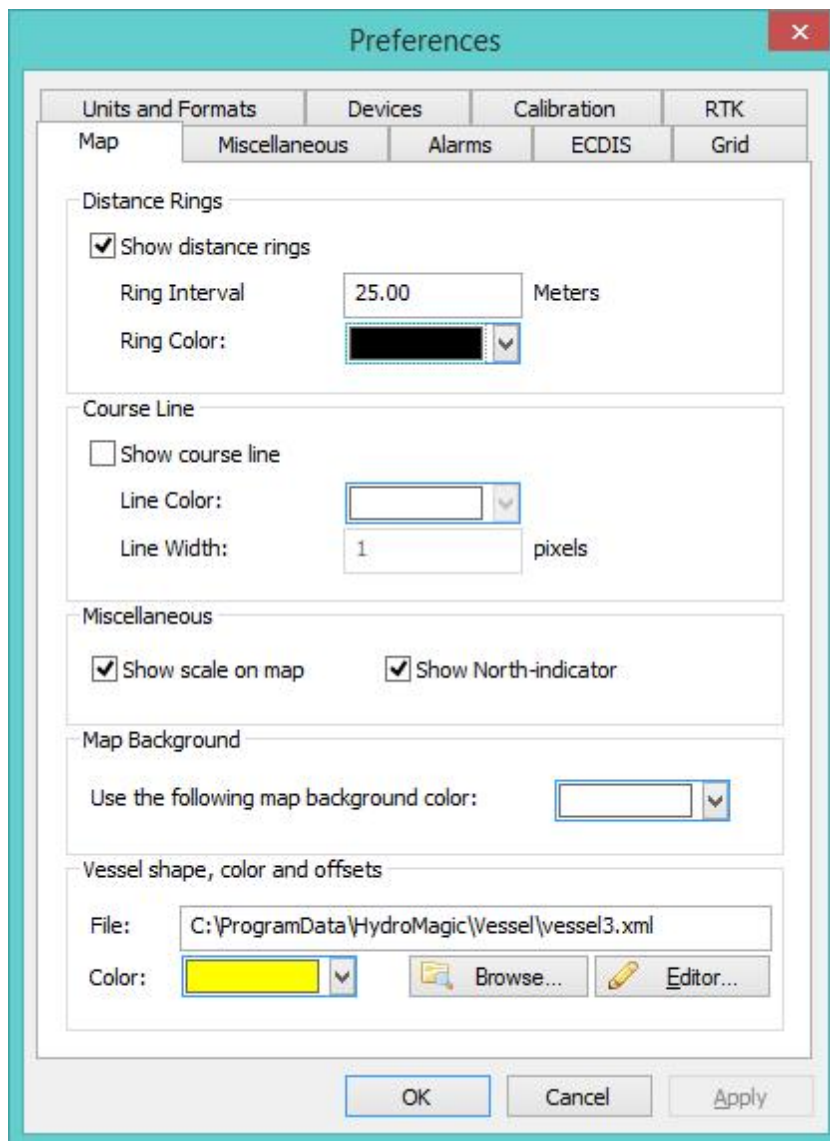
Preferences

Units and Formats | Devices | Calibration | RTK
Map | Miscellaneous | Alarms | ECDIS | Grid

Distance Rings

Show distance rings

Ring Interval 25.00 Meters

Ring Color:

Course Line

Show course line

Line Color:

Line Width: 1 pixels

Miscellaneous

Show scale on map

Show North-indicator

Map Background

Use the following map background color:

Vessel shape, color and offsets

File: C:\ProgramData\HydroMagic\Vessel\vessel3.xml

Color:

Browse...

Editor...

OK

Cancel

Apply